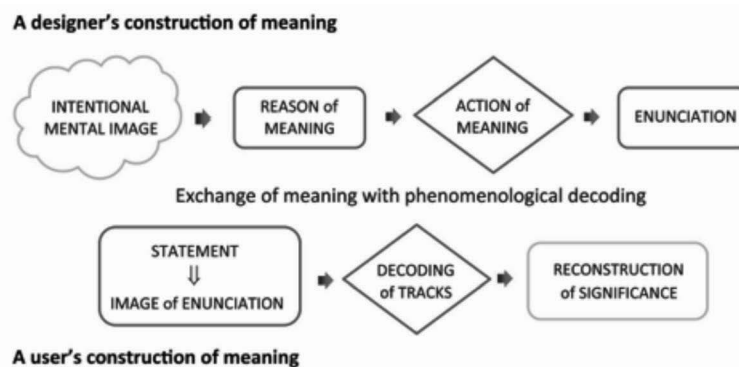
A designer's construction of meaning

INTENTIONAL MENTAL IMAGE

REASON of MEANING

ACTION of MEANING

ENUNCIATION

Exchange of meaning with phenomenological decoding

STATEMENT
⇓
IMAGE of ENUNCIATION

DECODING of TRACKS

RECONSTRUCTION of SIGNIFICANCE

A user's construction of meaning